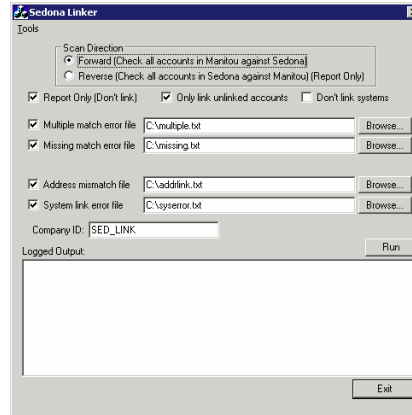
Sedona Linker
Tools

Scan Direction
Forward (Check all accounts in Manitou against Sedona)
Reverse (Check all accounts in Sedona against Manitou) (Report Only)

Report Only (Don't link)
Only link unlinked accounts
Don't link systems

Multiple match error file C:\multiple.txt Browse...
Missing match error file C:\missing.txt Browse...

Address mismatch file C:\addrlink.txt Browse...
System link error file C:\syserror.txt Browse...

Company ID: SED_LINK
Run
Logged Output:

Exit